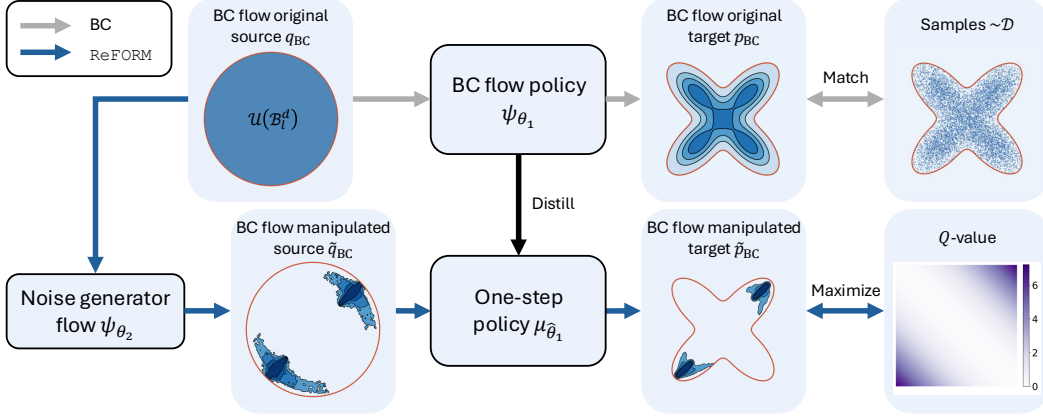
BC

ReFORM

BC flow original source $q_{\text{BC}}$

$\mathcal{U}(\mathcal{B}_l^d)$

BC flow policy $\psi_{\theta_1}$

BC flow original target $p_{\text{BC}}$

Match

Samples $\sim\mathcal{D}$

Distill

Noise generator flow $\psi_{\theta_2}$

BC flow manipulated source $\tilde{q}_{\text{BC}}$

One-step policy $\mu_{\hat{\theta}_1}$

BC flow manipulated target $\tilde{p}_{\text{BC}}$

Maximize

$Q$-value

6

4

2

0